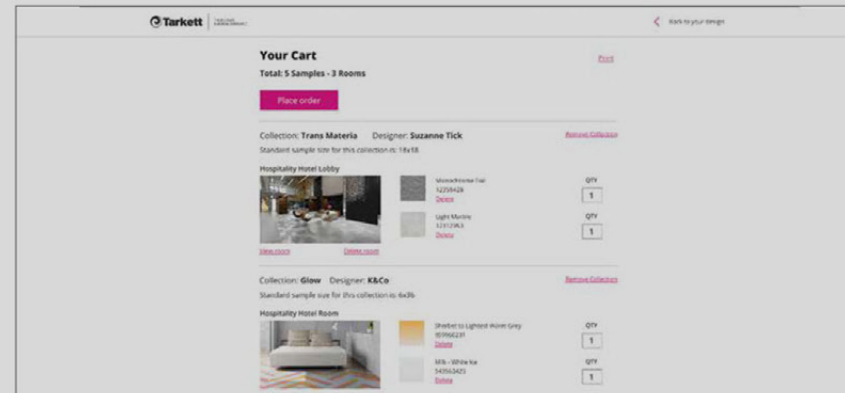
Tarkett | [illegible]

Back to your design

Your Cart

Print

Total: 5 Samples - 3 Rooms

Place order

Collection: Trans Materia Designer: Suzanne Tick

Remove Collection

Standard sample size for this collection is: 18x18

Hospitality Hotel Lobby

Stonechrome Trail
52359428
Delete

QTY
1

Light Marble
52312963
Delete

QTY
1

View room

Delete room

Collection: Glow Designer: K&Co

Remove Collection

Standard sample size for this collection is: 6x36

Hospitality Hotel Room

Sherbet to Lighted Wave Grey
959966237
Delete

QTY
1

Milk - White Ice
543563425
Delete

QTY
1